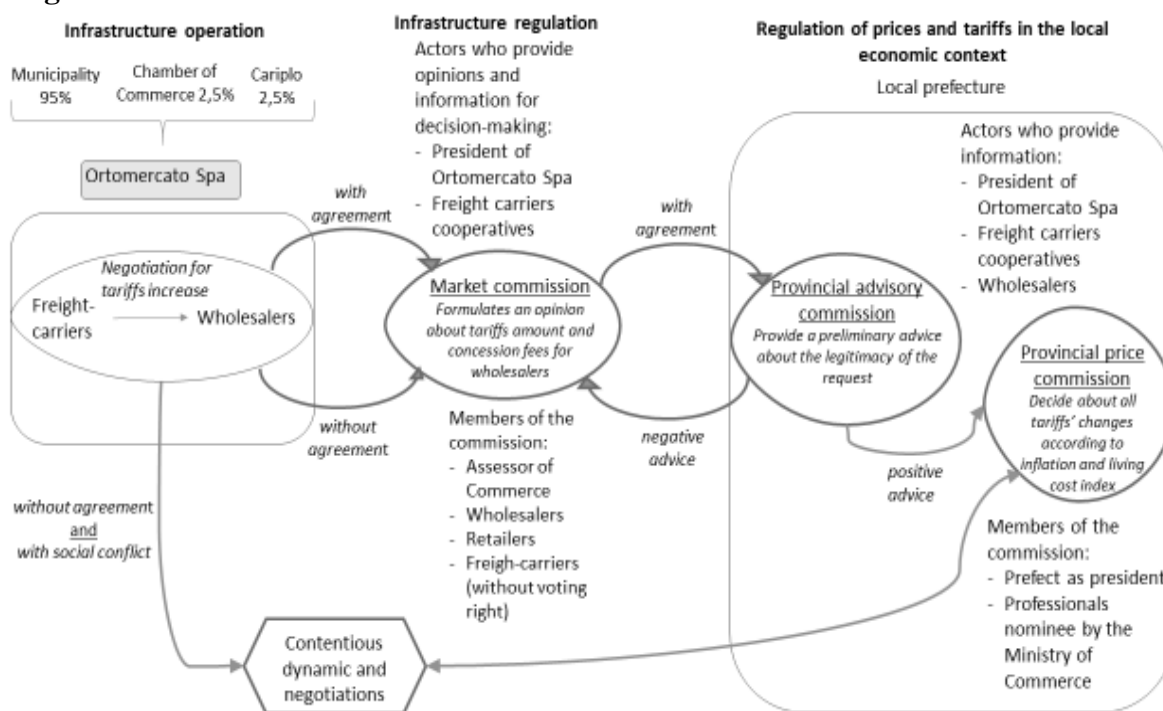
Infrastructure operation

Municipality 95%
Chamber of Commerce 2,5%
Cariplo 2,5%

Ortomercato Spa

Freight-carriers
Negotiation for tariffs increase
Wholesalers

with agreement

without agreement

without agreement and with social conflict

Infrastructure regulation

Actors who provide opinions and information for decision-making:
- President of Ortomercato Spa
- Freight carriers cooperatives

Market commission
Formulates an opinion about tariffs amount and concession fees for wholesalers

Members of the commission:
- Assessor of Commerce
- Wholesalers
- Retailers
- Freigh-carriers (without voting right)

with agreement

negative advice

Regulation of prices and tariffs in the local economic context

Local prefecture

Actors who provide information:
- President of Ortomercato Spa
- Freight carriers cooperatives
- Wholesalers

Provincial advisory commission
Provide a preliminary advice about the legitimacy of the request

positive advice

Provincial price commission
Decide about all tariffs' changes according to inflation and living cost index

Members of the commission:
- Prefect as president
- Professionals nominee by the Ministry of Commerce

Contentious dynamic and negotiations